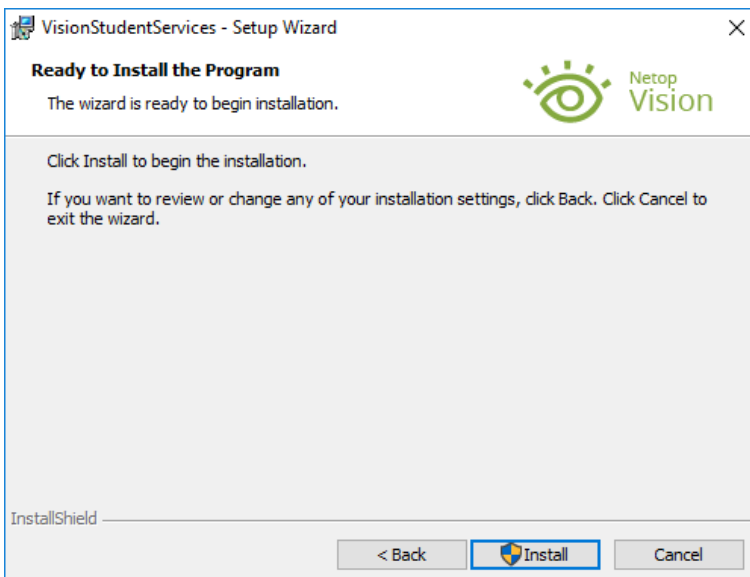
VisionStudentServices - Setup Wizard

Ready to Install the Program

The wizard is ready to begin installation.

Netop Vision

Click Install to begin the installation.

If you want to review or change any of your installation settings, click Back. Click Cancel to exit the wizard.

InstallShield

< Back

Install

Cancel